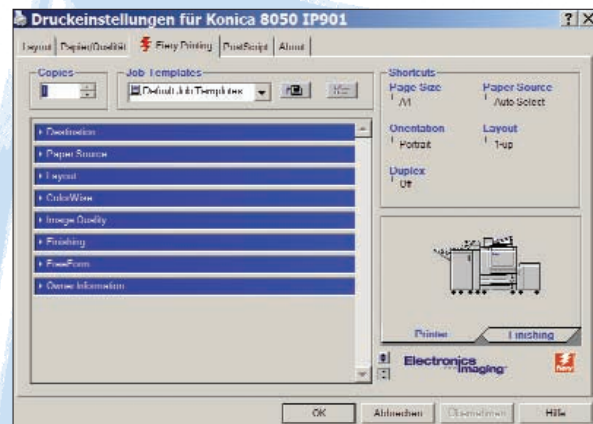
Druckeinstellungen für Konica 8050 IP901

?

X

Layout

Papier/Qualität

Fiery Printing

PostScript

About

Copies

1

Job Templates

Default Job Templates

Destination

Paper Source

Layout

ColorWise

Image Quality

Finishing

FreeForm

Owner Information

Shortcuts

Page Size

A4

Paper Source

Auto Select

Orientation

Portrait

Layout

1-up

Duplex

Off

Printer

Finishing

Electronics For Imaging

OK

Abbrechen

Übernehmen

Hilfe